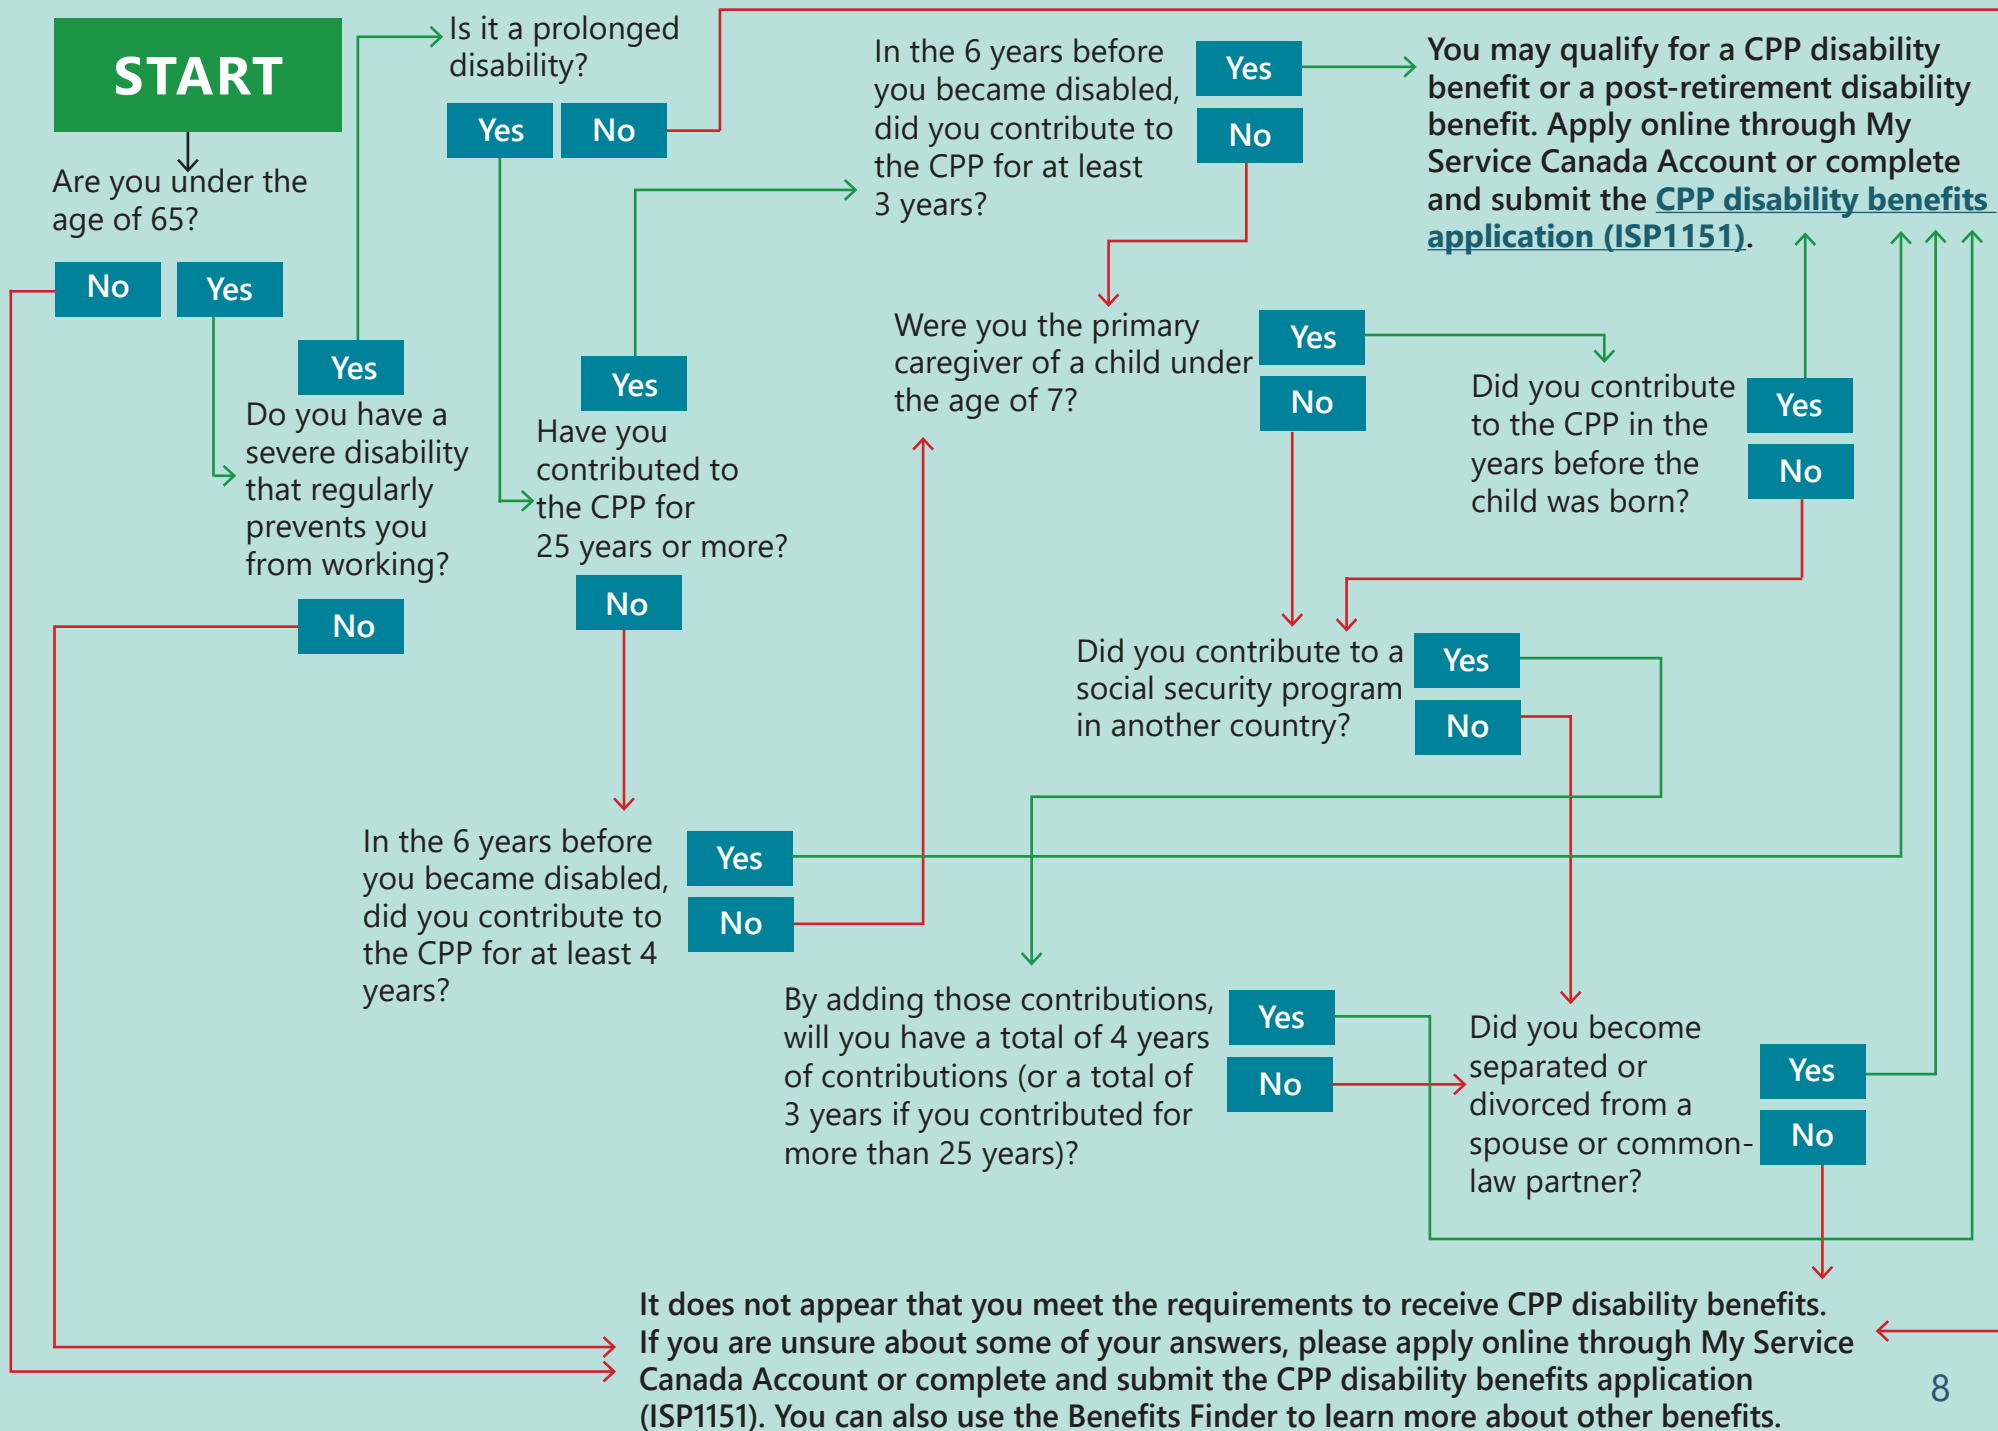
START

Are you under the age of 65?

No

Yes

Is it a prolonged disability?

Yes

No

Yes

Do you have a severe disability that regularly prevents you from working?

No

Yes

Have you contributed to the CPP for 25 years or more?

No

In the 6 years before you became disabled, did you contribute to the CPP for at least 3 years?

Yes

No

You may qualify for a CPP disability benefit or a post-retirement disability benefit. Apply online through My Service Canada Account or complete and submit the CPP disability benefits application (ISP1151).

Were you the primary caregiver of a child under the age of 7?

Yes

No

Did you contribute to the CPP in the years before the child was born?

Yes

No

Did you contribute to a social security program in another country?

Yes

No

In the 6 years before you became disabled, did you contribute to the CPP for at least 4 years?

Yes

No

By adding those contributions, will you have a total of 4 years of contributions (or a total of 3 years if you contributed for more than 25 years)?

Yes

No

Did you become separated or divorced from a spouse or common-law partner?

Yes

No

It does not appear that you meet the requirements to receive CPP disability benefits. If you are unsure about some of your answers, please apply online through My Service Canada Account or complete and submit the CPP disability benefits application (ISP1151). You can also use the Benefits Finder to learn more about other benefits.

8